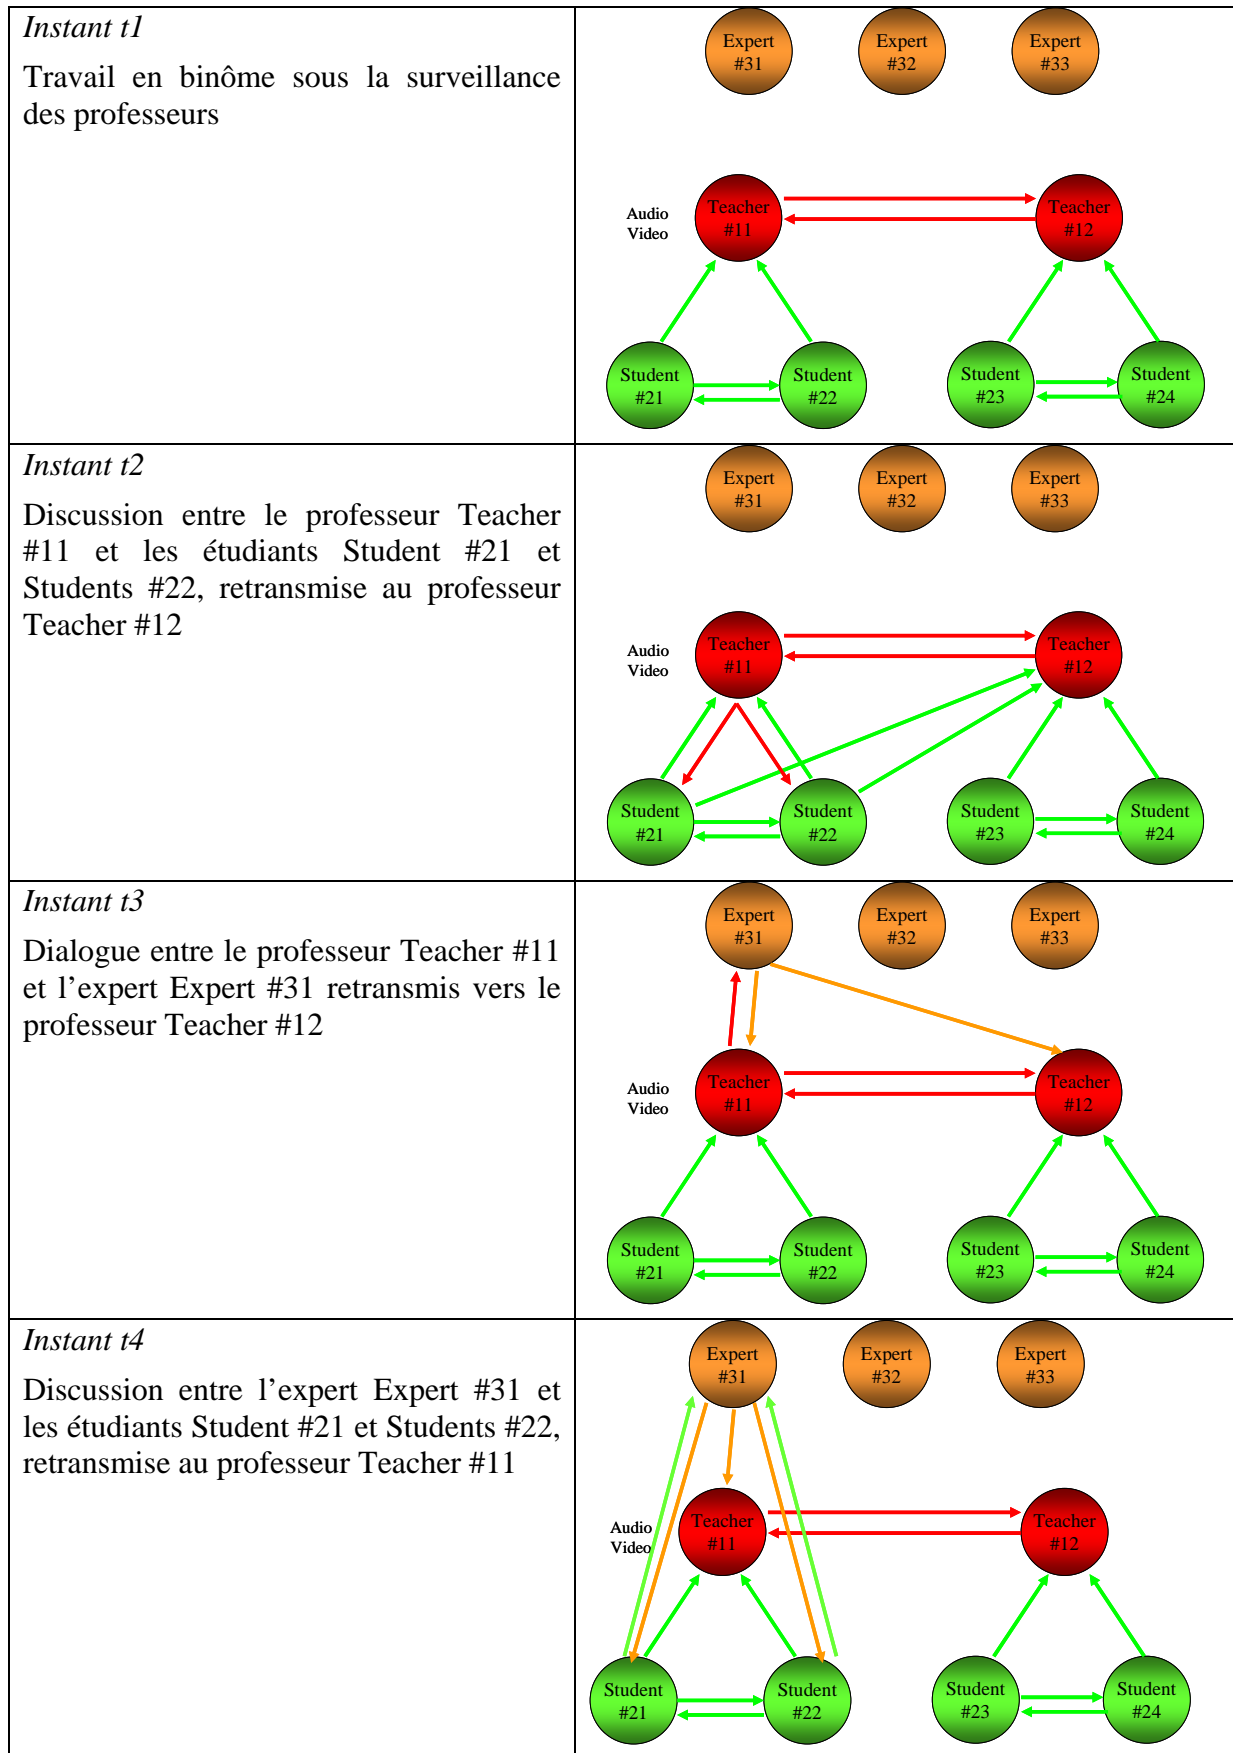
| | |
|---|---|
| *Instant t1*<br><br>Travail en binôme sous la surveillance des professeurs | Expert #31 Expert #32 Expert #33<br>Audio Video Teacher #11 Teacher #12<br>Student #21 Student #22 Student #23 Student #24 |
| *Instant t2*<br><br>Discussion entre le professeur Teacher #11 et les étudiants Student #21 et Students #22, retransmise au professeur Teacher #12 | Expert #31 Expert #32 Expert #33<br>Audio Video Teacher #11 Teacher #12<br>Student #21 Student #22 Student #23 Student #24 |
| *Instant t3*<br><br>Dialogue entre le professeur Teacher #11 et l'expert Expert #31 retransmis vers le professeur Teacher #12 | Expert #31 Expert #32 Expert #33<br>Audio Video Teacher #11 Teacher #12<br>Student #21 Student #22 Student #23 Student #24 |
| *Instant t4*<br><br>Discussion entre l'expert Expert #31 et les étudiants Student #21 et Students #22, retransmise au professeur Teacher #11 | Expert #31 Expert #32 Expert #33<br>Audio Video Teacher #11 Teacher #12<br>Student #21 Student #22 Student #23 Student #24 |